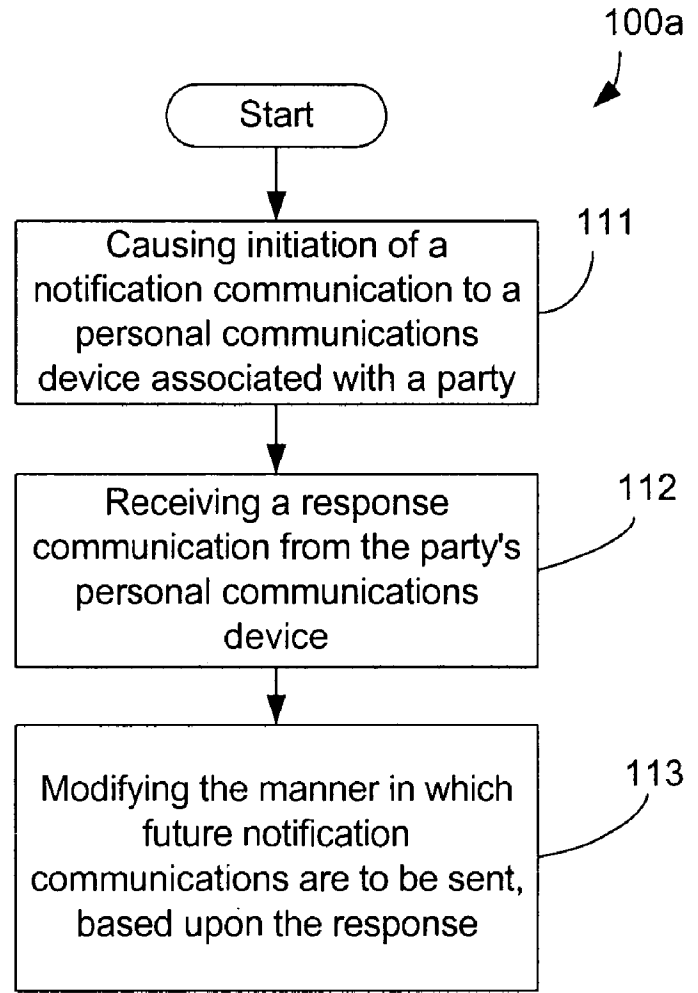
100a

Start

Causing initiation of a notification communication to a personal communications device associated with a party

111

Receiving a response communication from the party's personal communications device

112

Modifying the manner in which future notification communications are to be sent, based upon the response

113